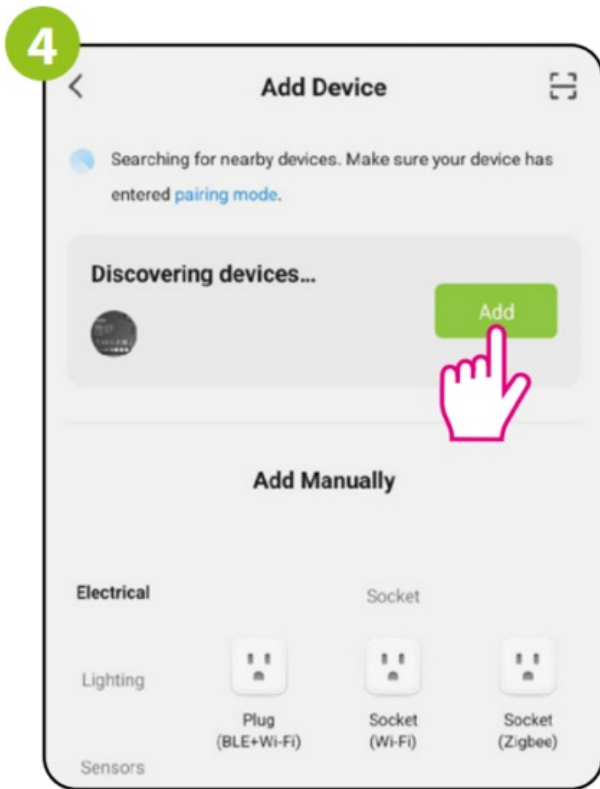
4

<

Add Device

Searching for nearby devices. Make sure your device has entered pairing mode.

Discovering devices...

Add

Add Manually

Electrical

Socket

Lighting

Plug
(BLE+Wi-Fi)

Socket
(Wi-Fi)

Socket
(Zigbee)

Sensors